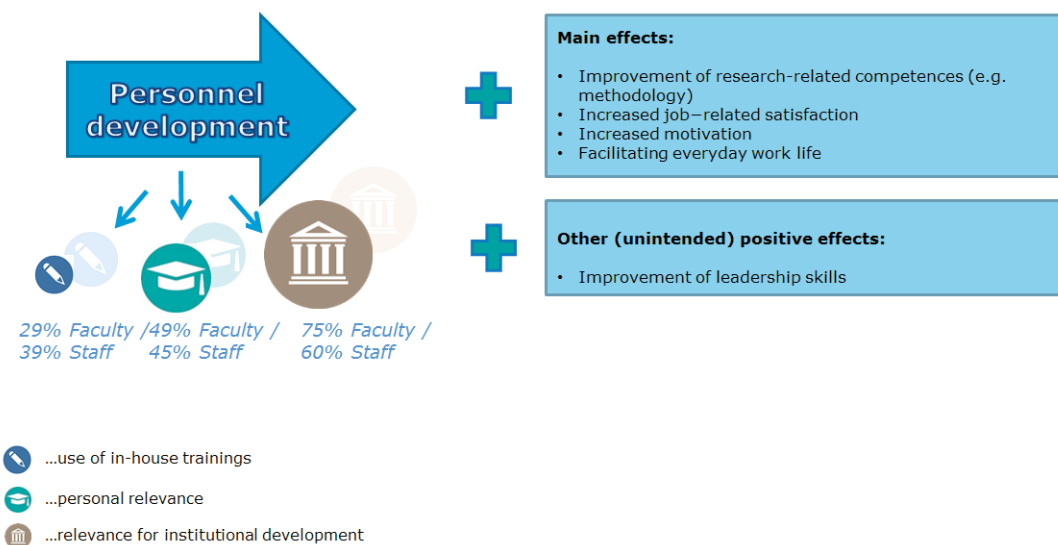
Personnel development

29% Faculty / 39% Staff

49% Faculty / 45% Staff

75% Faculty / 60% Staff

Main effects:

- Improvement of research-related competences (e.g. methodology)
- Increased job–related satisfaction
- Increased motivation
- Facilitating everyday work life

Other (unintended) positive effects:

- Improvement of leadership skills

…use of in-house trainings

…personal relevance

…relevance for institutional development